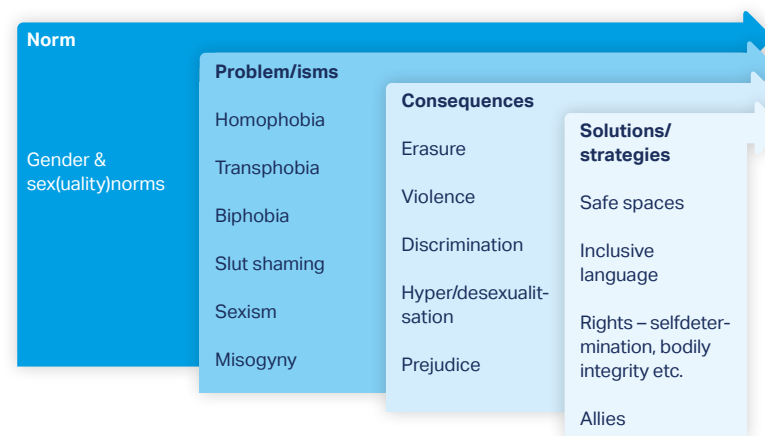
Norm

Gender & sex(uality)norms

Problem/isms

Homophobia

Transphobia

Biphobia

Slut shaming

Sexism

Misogyny

Consequences

Erasure

Violence

Discrimination

Hyper/desexualitsation

Prejudice

Solutions/ strategies

Safe spaces

Inclusive language

Rights – selfdetermination, bodily integrity etc.

Allies